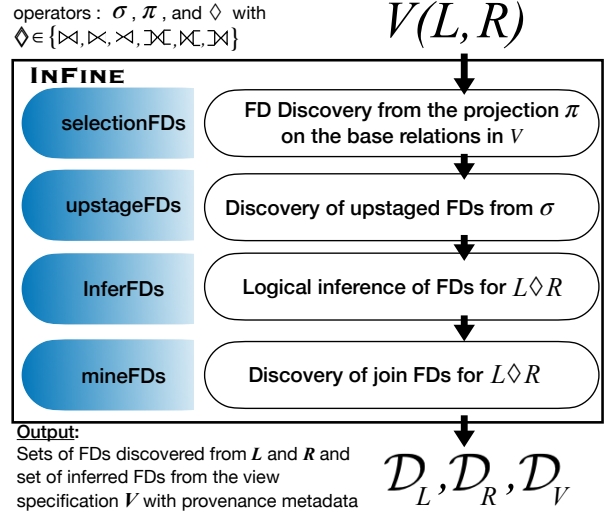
operators : $\sigma$ , $\pi$ , and $\Diamond$ with $\Diamond \in \{\bowtie, \ltimes, \rtimes, ⟗, ⟕, ⟖\}$

$V(L, R)$

InFine

selectionFDs

FD Discovery from the projection $\pi$ on the base relations in $V$

upstageFDs

Discovery of upstaged FDs from $\sigma$

InferFDs

Logical inference of FDs for $L \Diamond R$

mineFDs

Discovery of join FDs for $L \Diamond R$

Output:
Sets of FDs discovered from $L$ and $R$ and set of inferred FDs from the view specification $V$ with provenance metadata

$\mathcal{D}_L, \mathcal{D}_R, \mathcal{D}_V$